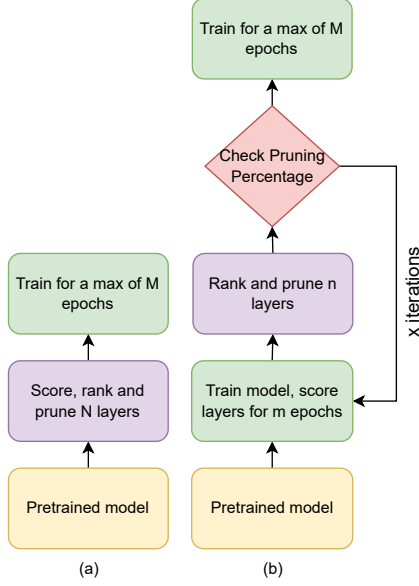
Train for a max of M epochs

Score, rank and prune N layers

Pretrained model

(a)

Train for a max of M epochs

Check Pruning Percentage

Rank and prune n layers

Train model, score layers for m epochs

Pretrained model

(b)

x iterations